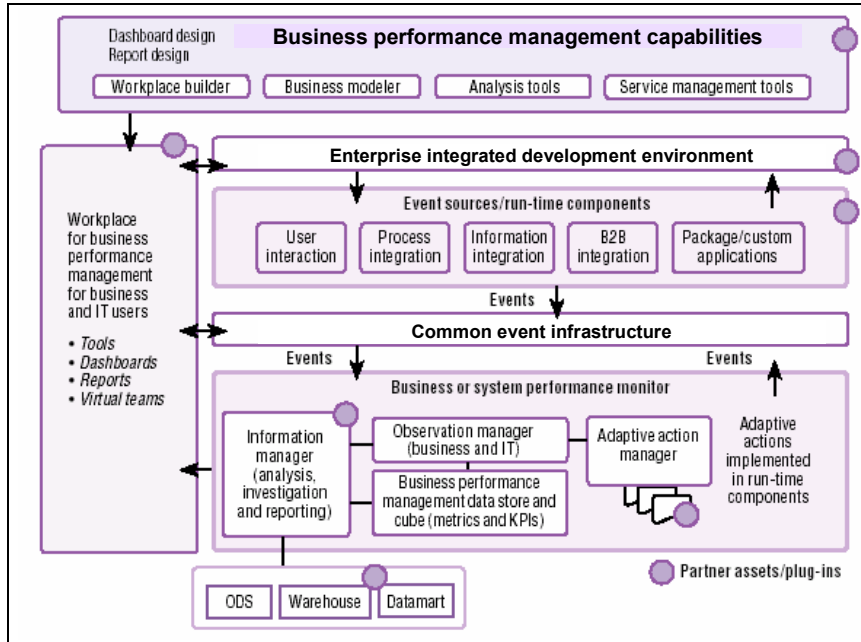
Dashboard design
Report design

Business performance management capabilities

Workplace builder
Business modeler
Analysis tools
Service management tools

Workplace for business performance management for business and IT users

• Tools
• Dashboards
• Reports
• Virtual teams

Enterprise integrated development environment

Event sources/run-time components

User interaction
Process integration
Information integration
B2B integration
Package/custom applications

Events

Common event infrastructure

Events

Events

Business or system performance monitor

Information manager (analysis, investigation and reporting)

Observation manager (business and IT)

Business performance management data store and cube (metrics and KPIs)

Adaptive action manager

Adaptive actions implemented in run-time components

Partner assets/plug-ins

ODS
Warehouse
Datamart